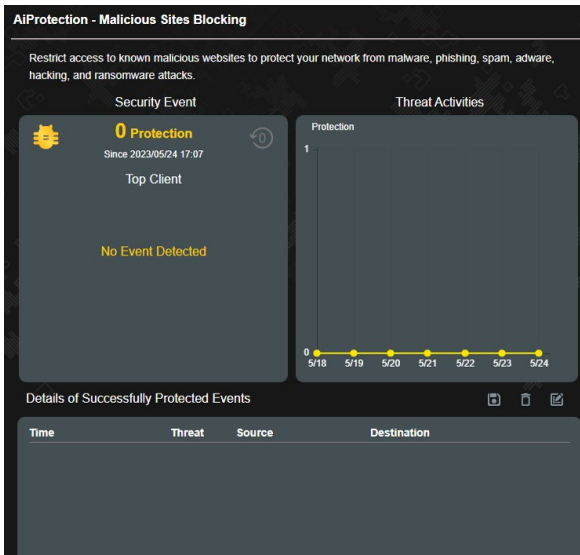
AiProtection - Malicious Sites Blocking

Restrict access to known malicious websites to protect your network from malware, phishing, spam, adware, hacking, and ransomware attacks.

Security Event

0 Protection

Since 2023/05/24 17:07

Top Client

No Event Detected

Threat Activities

Protection

1

0

5/18 5/19 5/20 5/21 5/22 5/23 5/24

Details of Successfully Protected Events

| Time | Threat | Source | Destination |
|---|---|---|---|